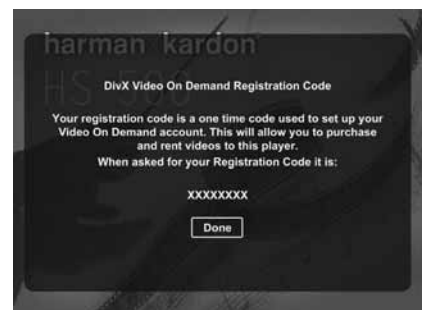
harman kardon

HS

DivX Video On Demand Registration Code

Your registration code is a one time code used to set up your Video On Demand account. This will allow you to purchase and rent videos to this player.

When asked for your Registration Code it is:

XXXXXXXX

Done